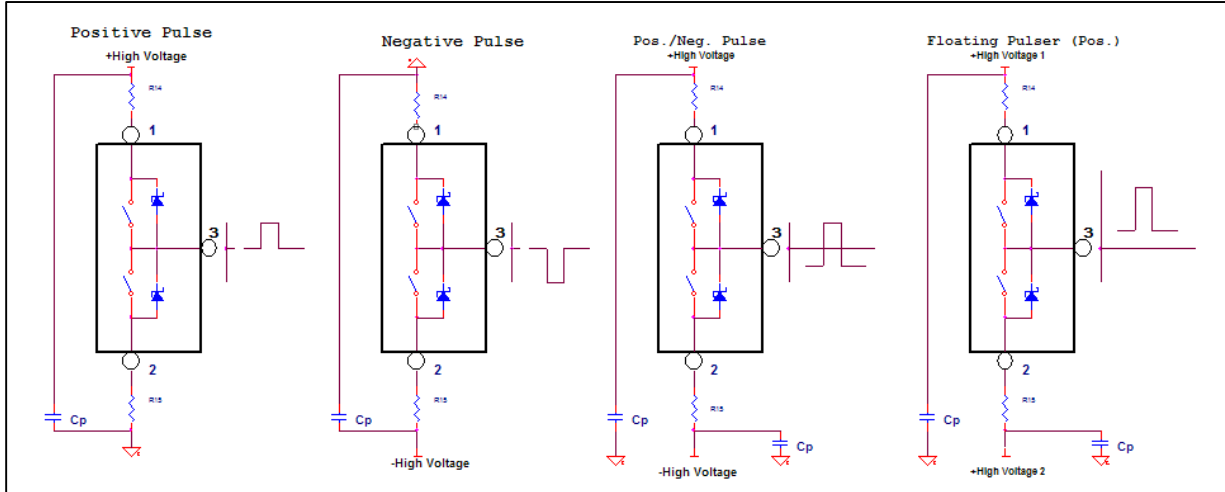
Positive Pulse
+High Voltage
R14
1
3
2
R15
Cp

Negative Pulse
R14
1
3
2
R15
Cp
-High Voltage

Pos./Neg. Pulse
+High Voltage
R14
1
3
2
R15
Cp
Cp
-High Voltage

Floating Pulser (Pos.)
+High Voltage 1
R14
1
3
2
R15
Cp
Cp
+High Voltage 2